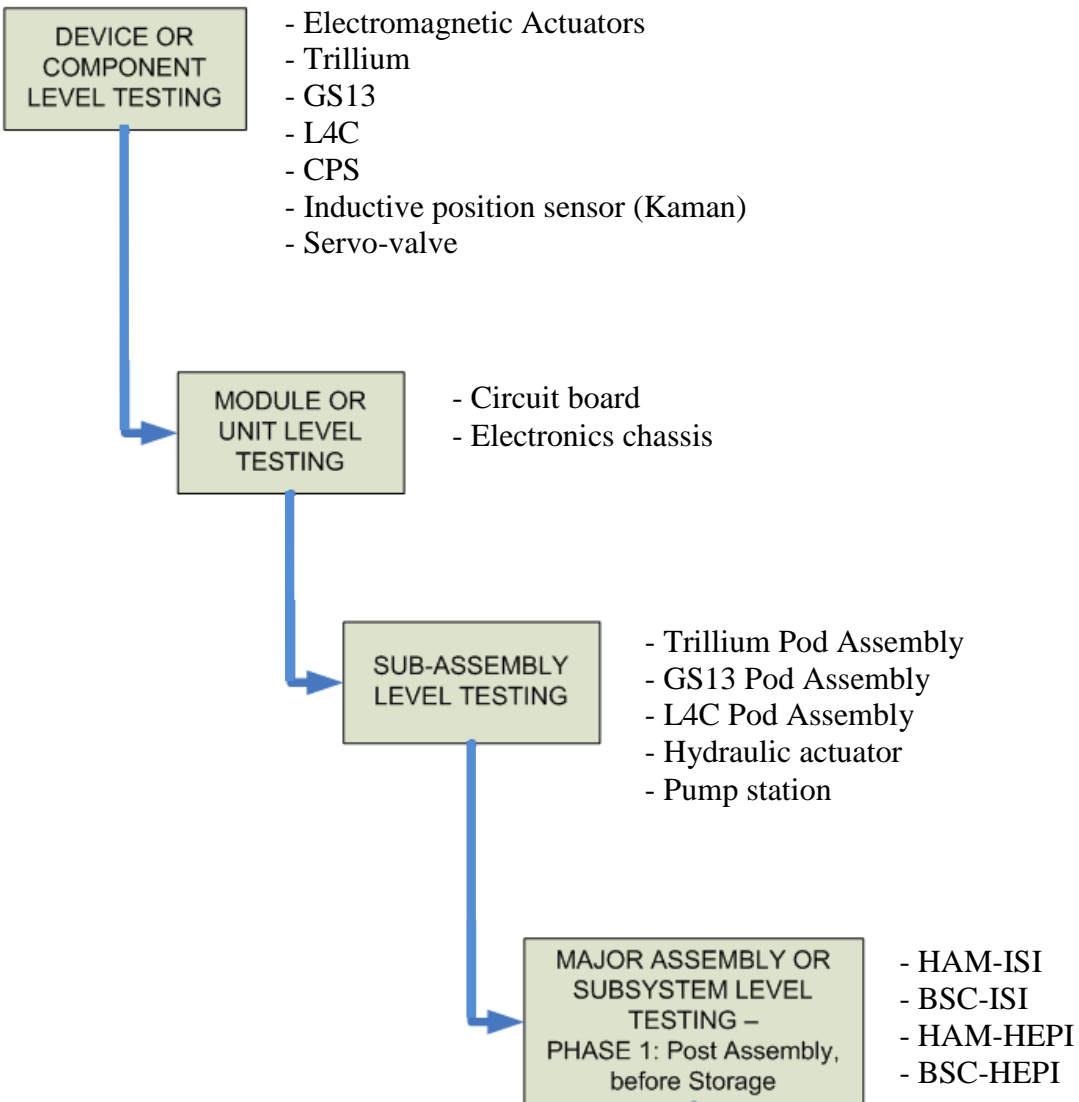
DEVICE OR COMPONENT LEVEL TESTING

- Electromagnetic Actuators
- Trillium
- GS13
- L4C
- CPS
- Inductive position sensor (Kaman)
- Servo-valve

MODULE OR UNIT LEVEL TESTING

- Circuit board
- Electronics chassis

SUB-ASSEMBLY LEVEL TESTING

- Trillium Pod Assembly
- GS13 Pod Assembly
- L4C Pod Assembly
- Hydraulic actuator
- Pump station

MAJOR ASSEMBLY OR SUBSYSTEM LEVEL TESTING – PHASE 1: Post Assembly, before Storage

- HAM-ISI
- BSC-ISI
- HAM-HEPI
- BSC-HEPI